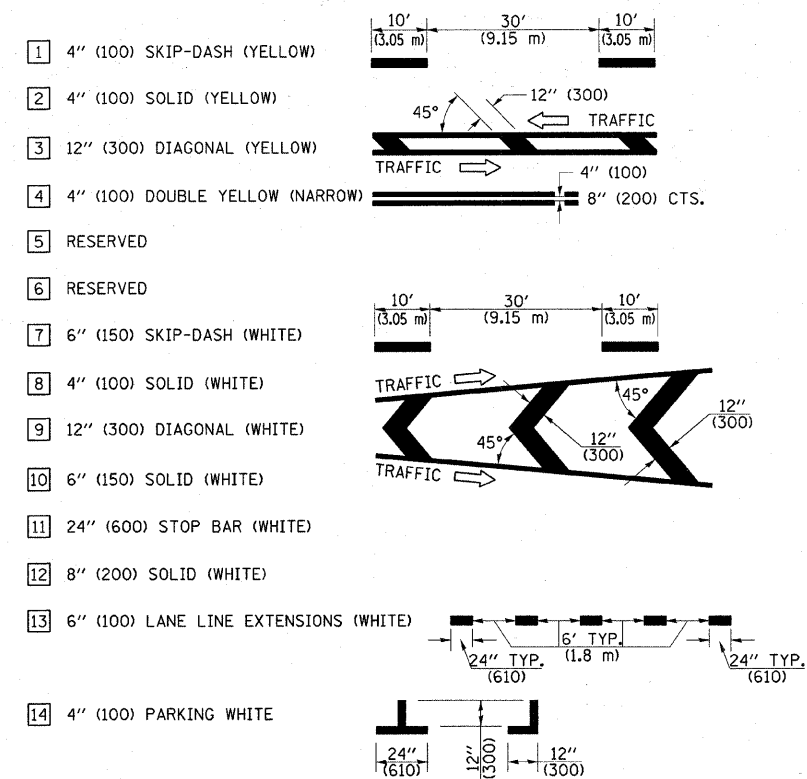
1 4" (100) SKIP-DASH (YELLOW)

10' (3.05 m) 30' (9.15 m) 10' (3.05 m)

2 4" (100) SOLID (YELLOW)

45° 12" (300) TRAFFIC

3 12" (300) DIAGONAL (YELLOW)

TRAFFIC

4 4" (100) DOUBLE YELLOW (NARROW)

4" (100) 8" (200) CTS.

5 RESERVED

6 RESERVED

10' (3.05 m) 30' (9.15 m) 10' (3.05 m)

7 6" (150) SKIP-DASH (WHITE)

8 4" (100) SOLID (WHITE)

TRAFFIC 45° 12" (300)

9 12" (300) DIAGONAL (WHITE)

45° 12" (300)

10 6" (150) SOLID (WHITE)

TRAFFIC

11 24" (600) STOP BAR (WHITE)

12 8" (200) SOLID (WHITE)

13 6" (100) LANE LINE EXTENSIONS (WHITE)

6' TYP. (1.8 m) 24" TYP. (610) 24" TYP. (610)

14 4" (100) PARKING WHITE

24" (610) 12" (300) 12" (300)